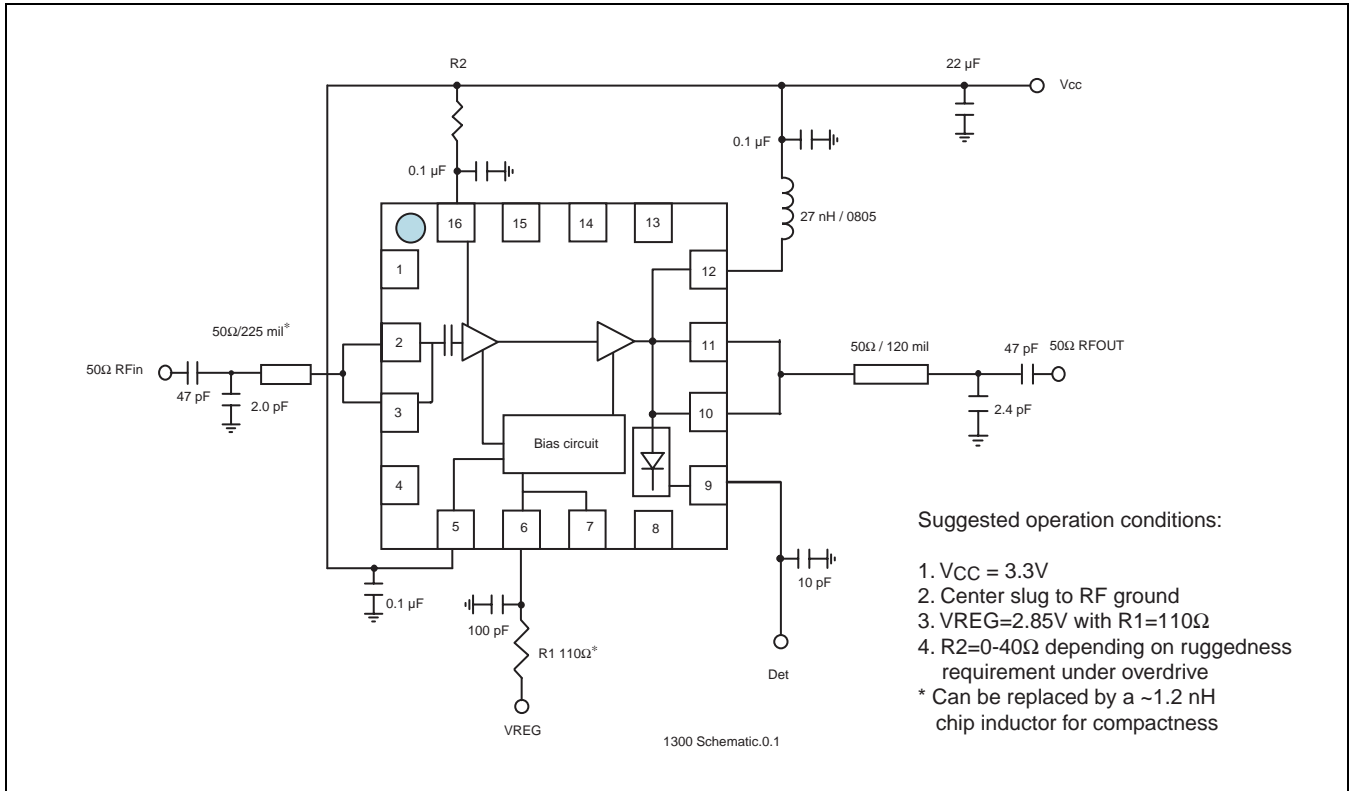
R2

22 µF

Vcc

0.1 µF

0.1 µF

27 nH / 0805

16

15

14

13

1

12

50Ω/225 mil*

2

11

50Ω / 120 mil

47 pF

50Ω RFOUT

50Ω RFin

47 pF

2.0 pF

3

10

2.4 pF

Bias circuit

4

9

5

6

7

8

Suggested operation conditions:

0.1 µF

10 pF

100 pF

R1 110Ω*

Det

VREG

1300 Schematic.0.1

1. $V_{CC}$ = 3.3V
2. Center slug to RF ground
3. VREG=2.85V with R1=110Ω
4. R2=0-40Ω depending on ruggedness requirement under overdrive
* Can be replaced by a ~1.2 nH chip inductor for compactness